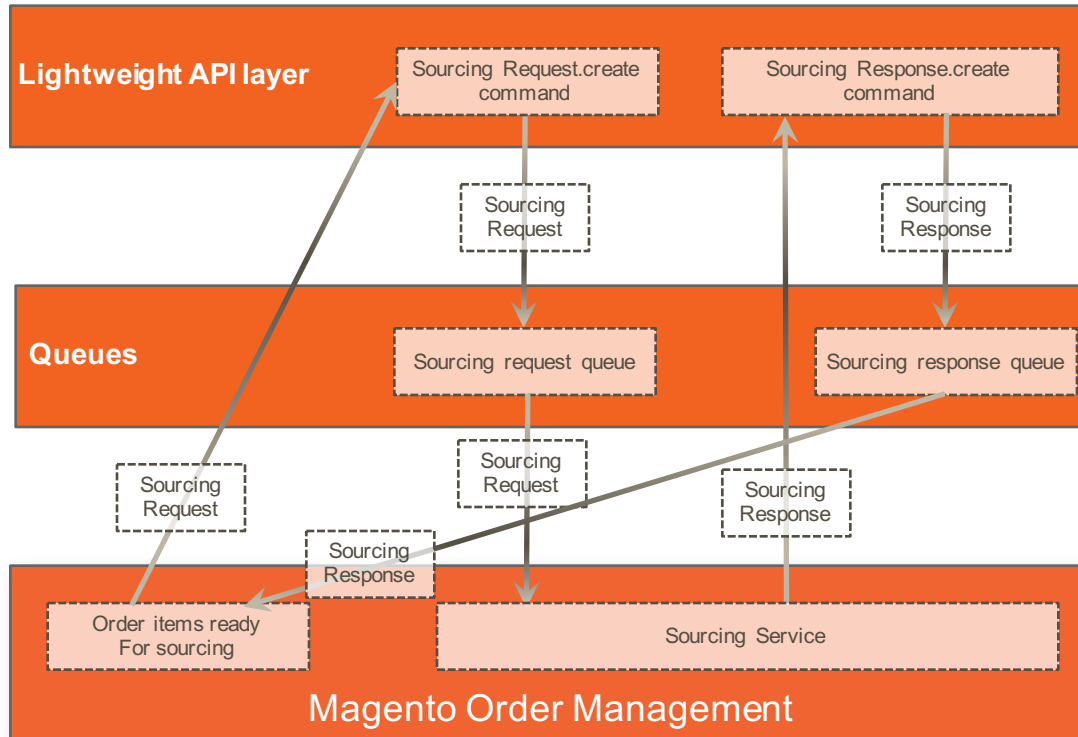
Lightweight API layer

Sourcing Request.create command

Sourcing Response.create command

Sourcing Request

Sourcing Response

Queues

Sourcing request queue

Sourcing response queue

Sourcing Request

Sourcing Request

Sourcing Response

Sourcing Response

Order items ready For sourcing

Sourcing Service

Magento Order Management